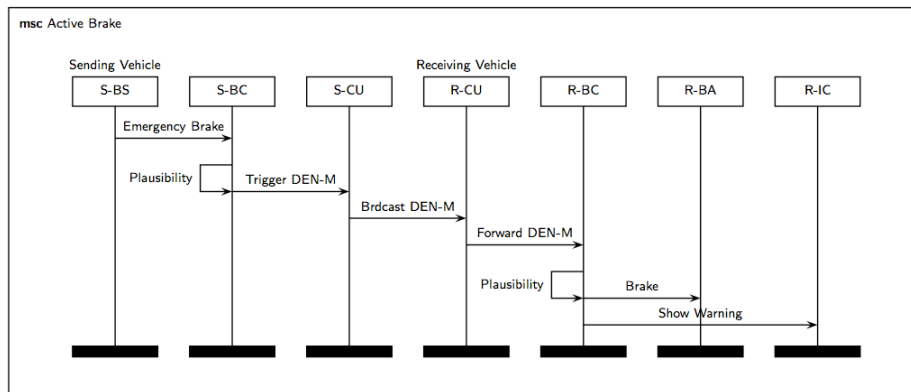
**msc** Active Brake

Sending Vehicle

Receiving Vehicle

S-BS

S-BC

S-CU

R-CU

R-BC

R-BA

R-IC

Emergency Brake

Plausibility

Trigger DEN-M

Brdcast DEN-M

Forward DEN-M

Plausibility

Brake

Show Warning